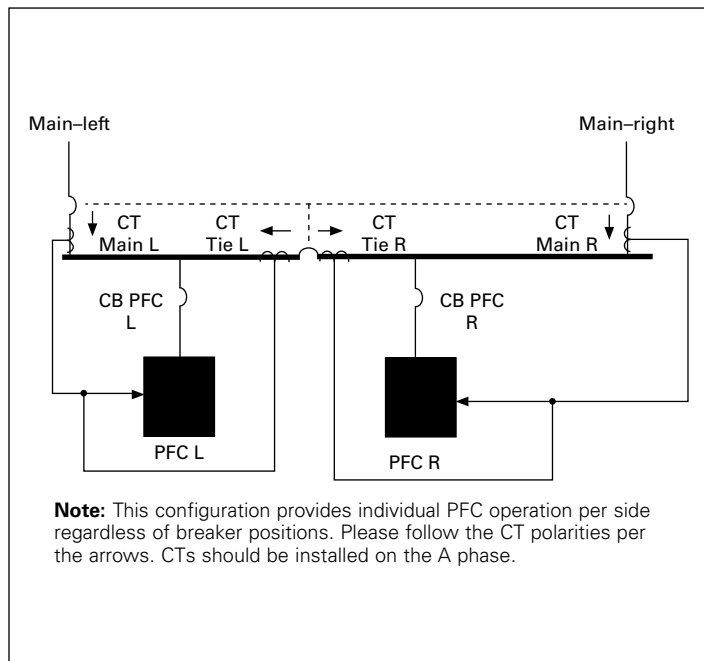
Main–left

Main–right

CT
Main L

CT
Tie L

CT
Tie R

CT
Main R

CB PFC
L

CB PFC
R

PFC L

PFC R

**Note:** This configuration provides individual PFC operation per side regardless of breaker positions. Please follow the CT polarities per the arrows. CTs should be installed on the A phase.